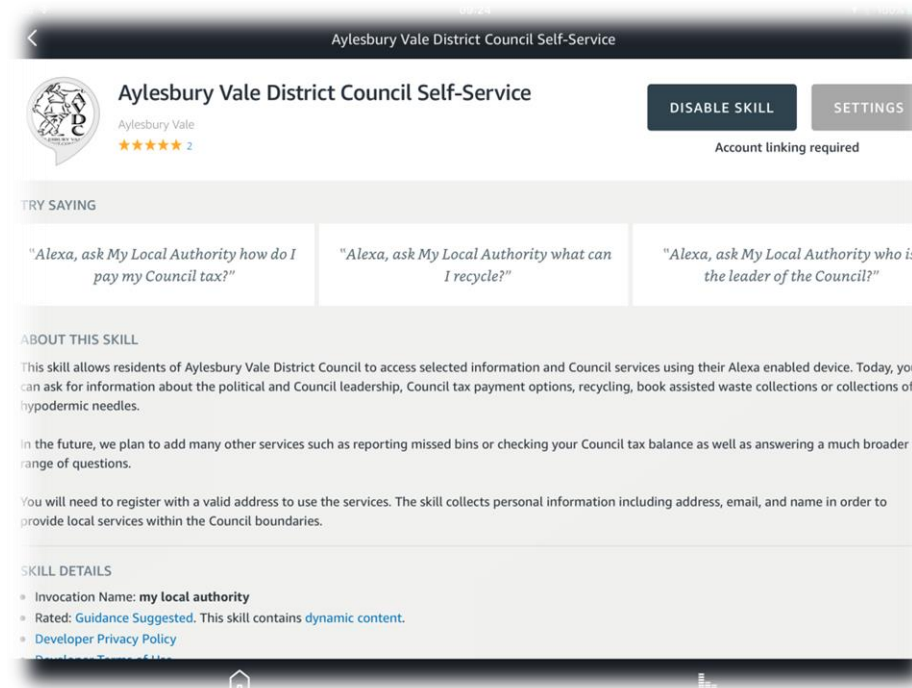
Aylesbury Vale District Council Self-Service

Aylesbury Vale District Council Self-Service

Aylesbury Vale

★★★★★ 2

DISABLE SKILL

SETTINGS

Account linking required

TRY SAYING

"Alexa, ask My Local Authority how do I pay my Council tax?"

"Alexa, ask My Local Authority what can I recycle?"

"Alexa, ask My Local Authority who is the leader of the Council?"

ABOUT THIS SKILL

This skill allows residents of Aylesbury Vale District Council to access selected information and Council services using their Alexa enabled device. Today, you can ask for information about the political and Council leadership, Council tax payment options, recycling, book assisted waste collections or collections of hypodermic needles.

In the future, we plan to add many other services such as reporting missed bins or checking your Council tax balance as well as answering a much broader range of questions.

You will need to register with a valid address to use the services. The skill collects personal information including address, email, and name in order to provide local services within the Council boundaries.

SKILL DETAILS

• Invocation Name: my local authority
• Rated: Guidance Suggested. This skill contains dynamic content.
• Developer Privacy Policy
• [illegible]